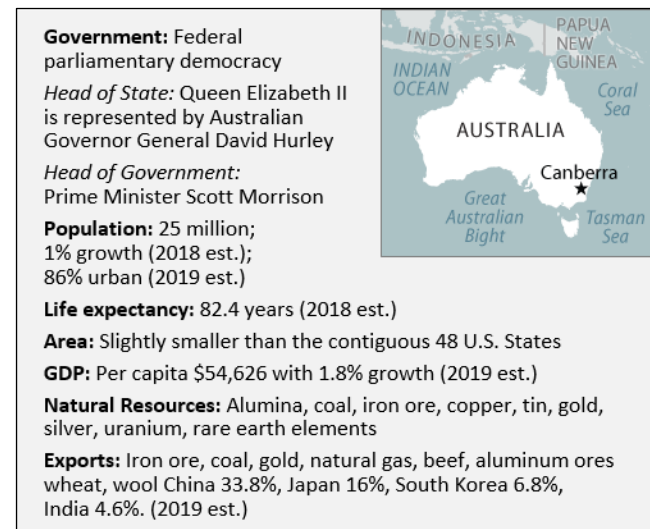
Government: Federal parliamentary democracy

Head of State: Queen Elizabeth II is represented by Australian Governor General David Hurley

Head of Government: Prime Minister Scott Morrison

Population: 25 million; 1% growth (2018 est.); 86% urban (2019 est.)

INDONESIA
PAPUA NEW GUINEA
INDIAN OCEAN
Coral Sea
AUSTRALIA
Canberra
Great Australian Bight
Tasman Sea

Life expectancy: 82.4 years (2018 est.)

Area: Slightly smaller than the contiguous 48 U.S. States

GDP: Per capita $54,626 with 1.8% growth (2019 est.)

Natural Resources: Alumina, coal, iron ore, copper, tin, gold, silver, uranium, rare earth elements

Exports: Iron ore, coal, gold, natural gas, beef, aluminum ores wheat, wool China 33.8%, Japan 16%, South Korea 6.8%, India 4.6%. (2019 est.)